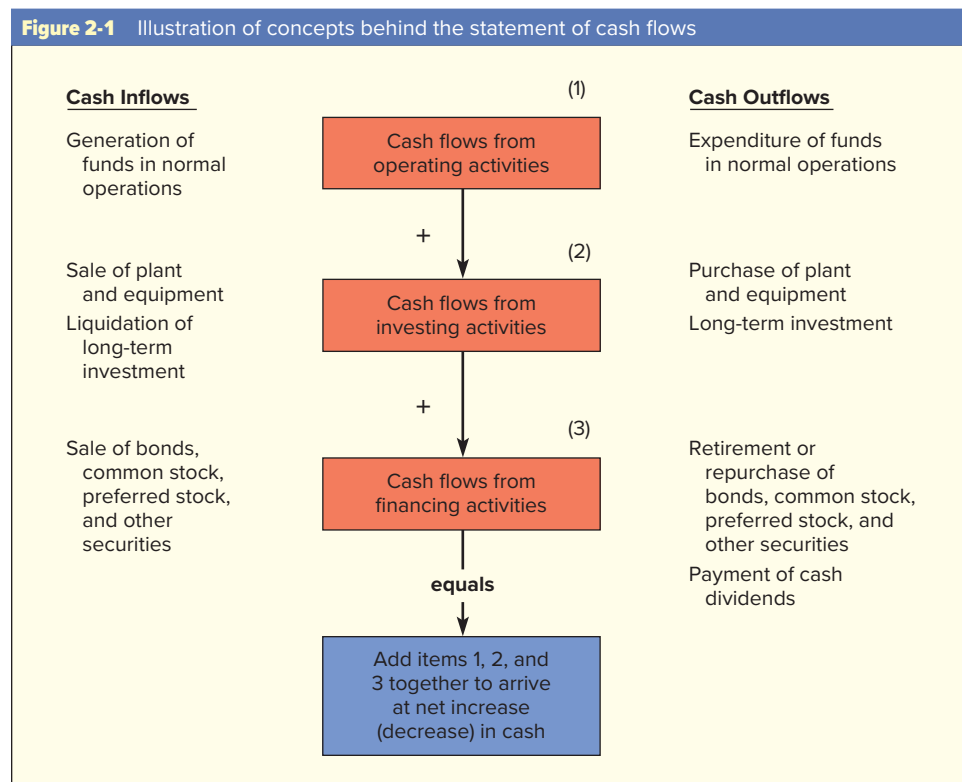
Figure 2-1 Illustration of concepts behind the statement of cash flows

Cash Inflows

Generation of funds in normal operations

Sale of plant and equipment

Liquidation of long-term investment

Sale of bonds, common stock, preferred stock, and other securities

(1)

Cash flows from operating activities

+

(2)

Cash flows from investing activities

+

(3)

Cash flows from financing activities

equals

Add items 1, 2, and 3 together to arrive at net increase (decrease) in cash

Cash Outflows

Expenditure of funds in normal operations

Purchase of plant and equipment

Long-term investment

Retirement or repurchase of bonds, common stock, preferred stock, and other securities

Payment of cash dividends